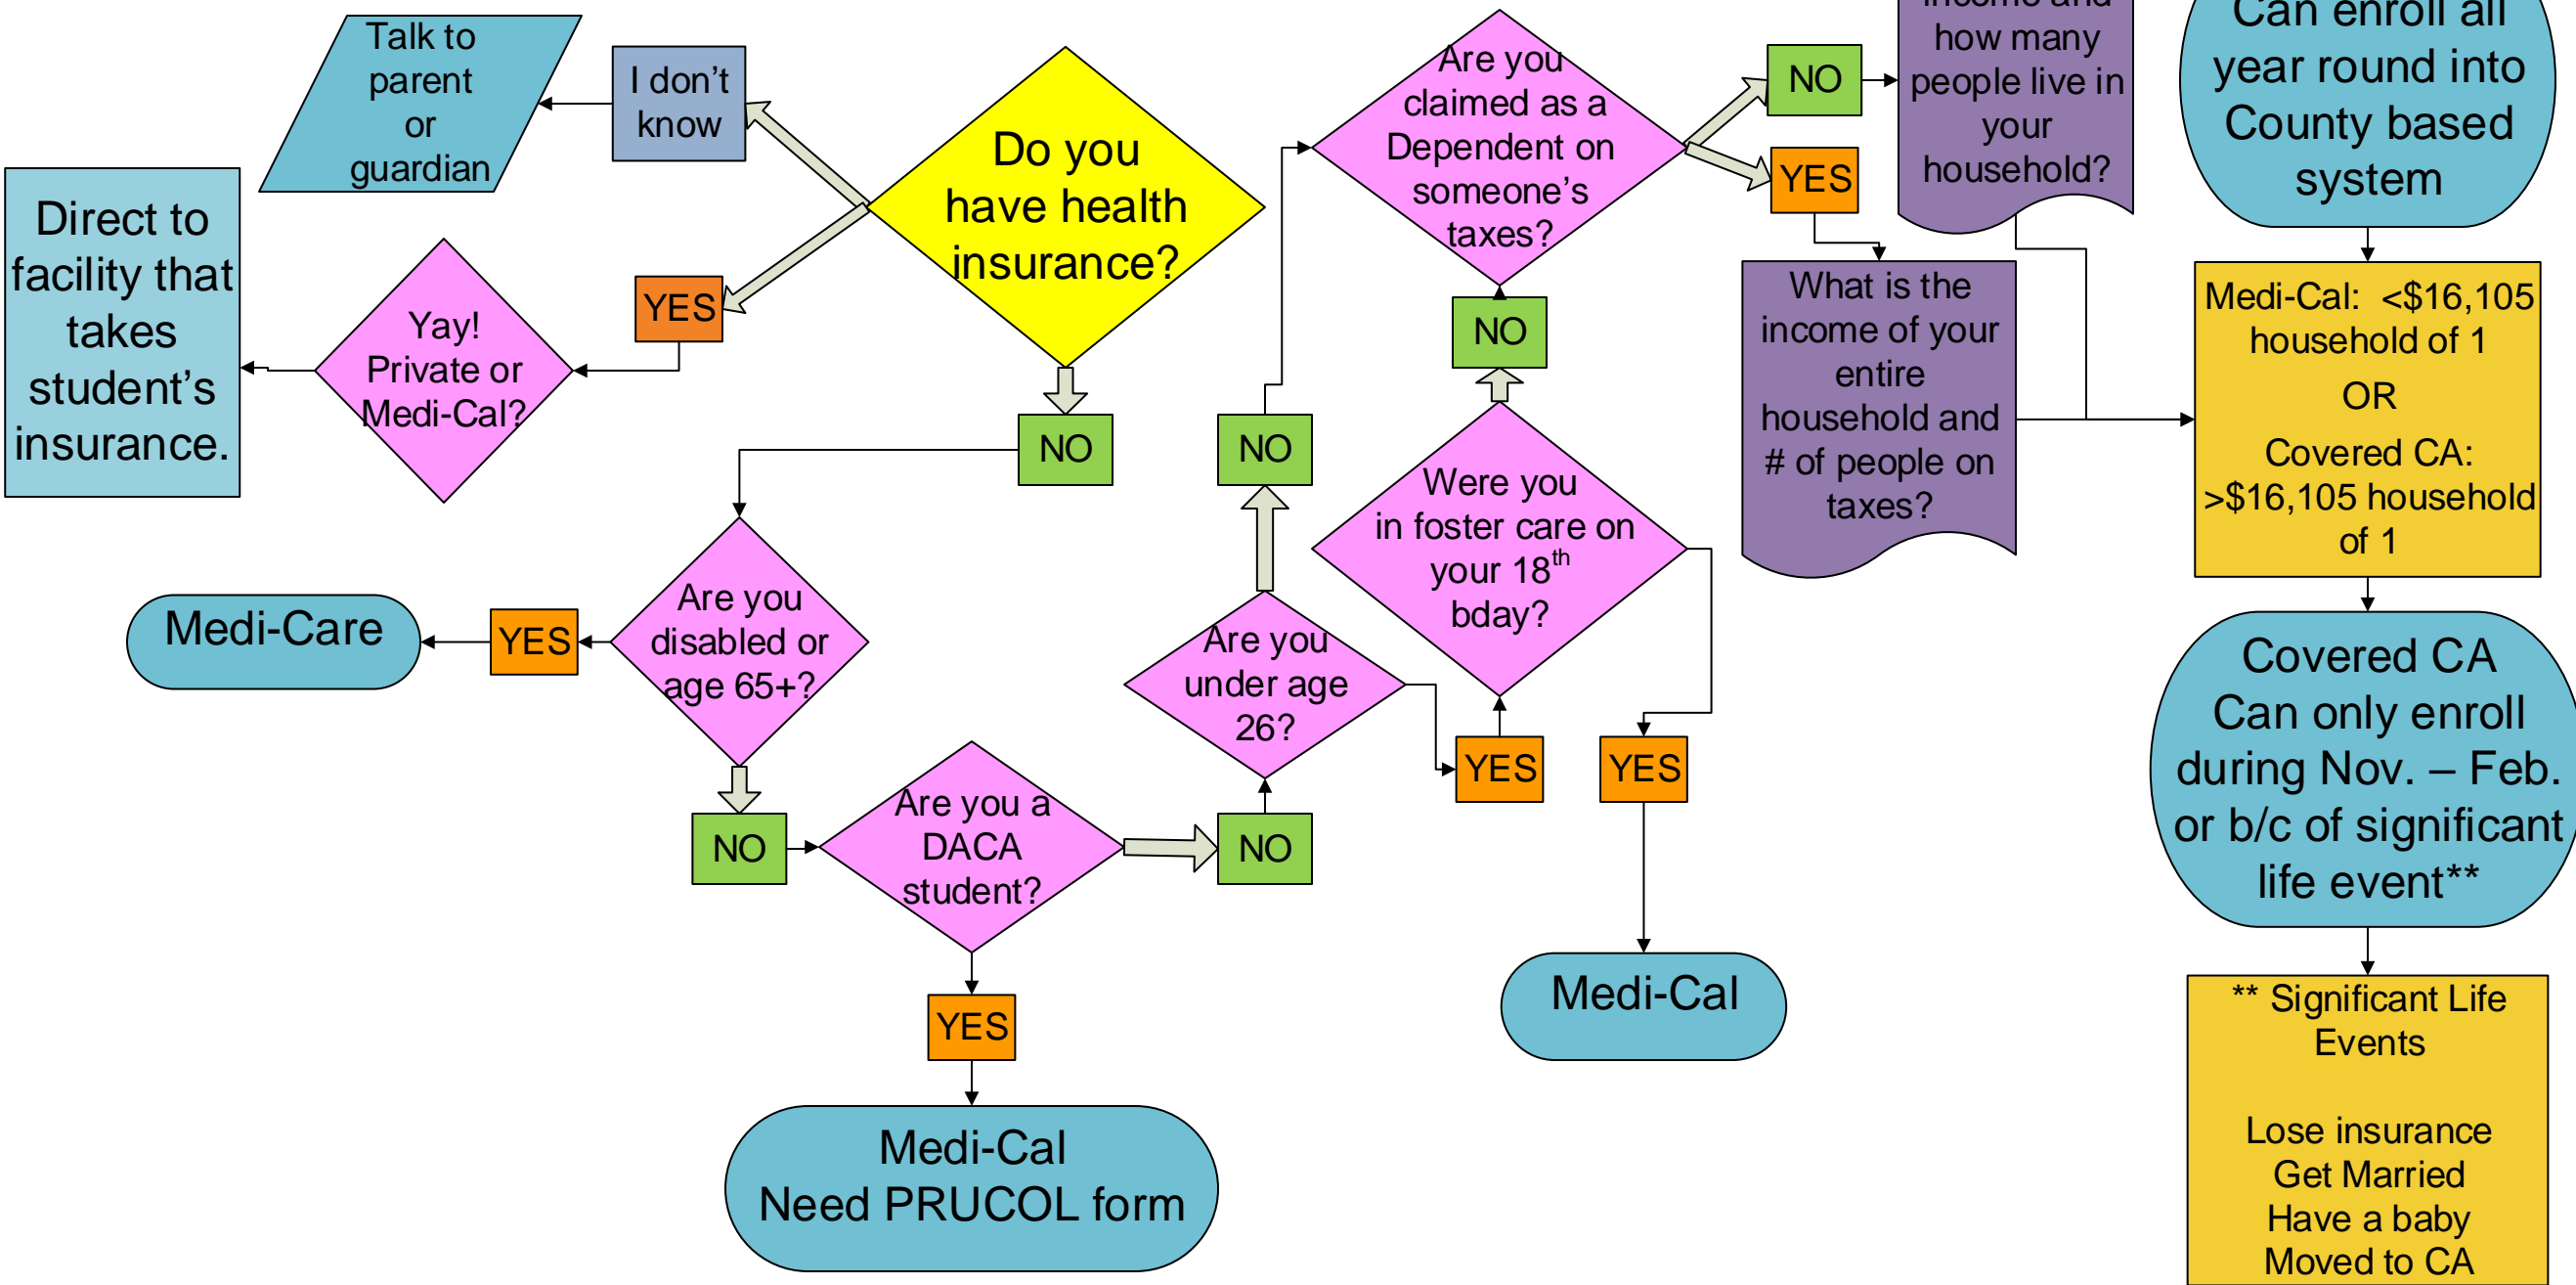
Talk to parent or guardian

I don't know

Do you have health insurance?

Direct to facility that takes student's insurance.

Yay! Private or Medi-Cal?

YES

NO

Are you disabled or age 65+?

YES

Medi-Care

NO

Are you a DACA student?

YES

Medi-Cal Need PRUCOL form

NO

Are you under age 26?

NO

YES

Were you in foster care on your 18$^{th}$ bday?

YES

Medi-Cal

NO

Are you claimed as a Dependent on someone's taxes?

NO

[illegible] income and how many people live in your household?

YES

What is the income of your entire household and # of people on taxes?

Can enroll all year round into County based system

Medi-Cal: <$16,105 household of 1

OR

Covered CA: >$16,105 household of 1

Covered CA Can only enroll during Nov. – Feb. or b/c of significant life event**

** Significant Life Events

Lose insurance
Get Married
Have a baby
Moved to CA